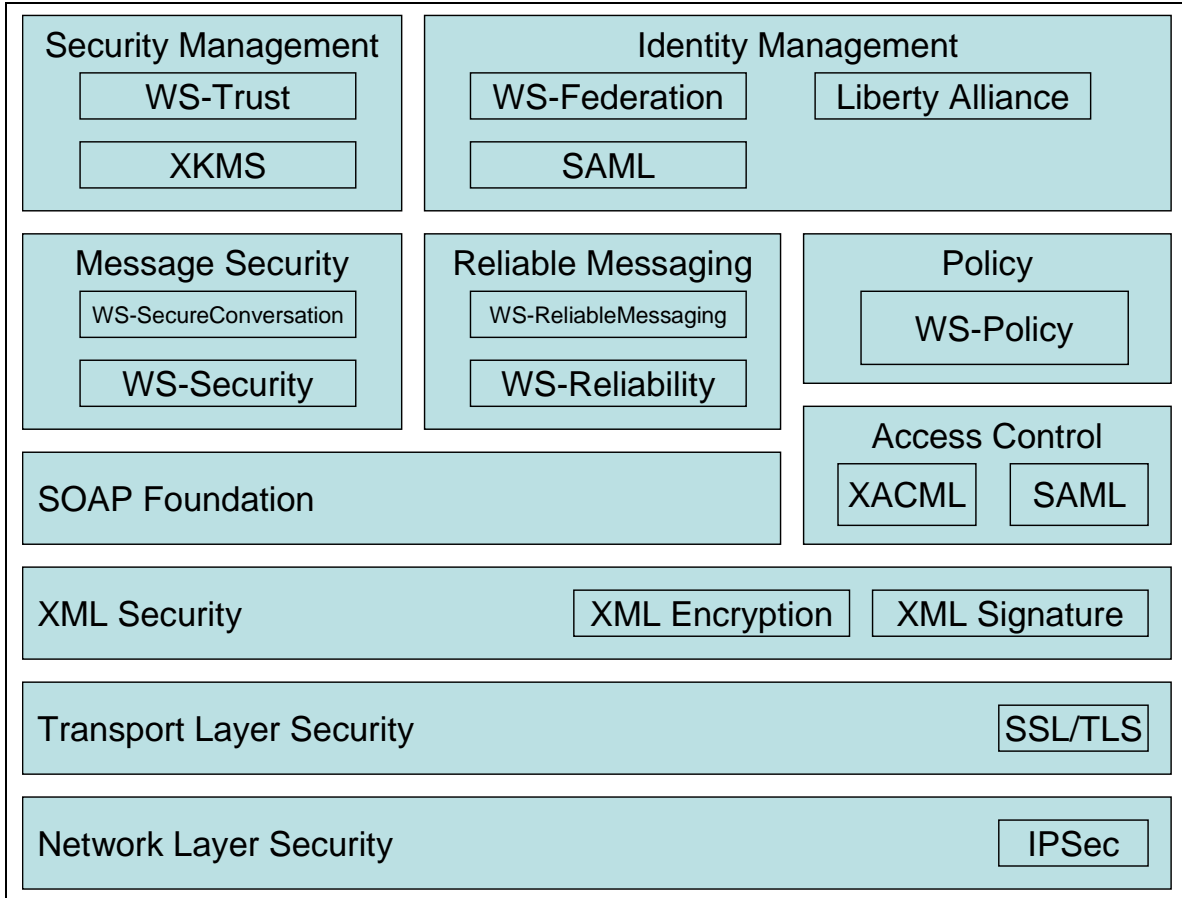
Security Management
WS-Trust
XKMS

Identity Management
WS-Federation
Liberty Alliance
SAML

Message Security
WS-SecureConversation
WS-Security

Reliable Messaging
WS-ReliableMessaging
WS-Reliability

Policy
WS-Policy

Access Control
XACML
SAML

SOAP Foundation

XML Security
XML Encryption
XML Signature

Transport Layer Security
SSL/TLS

Network Layer Security
IPSec